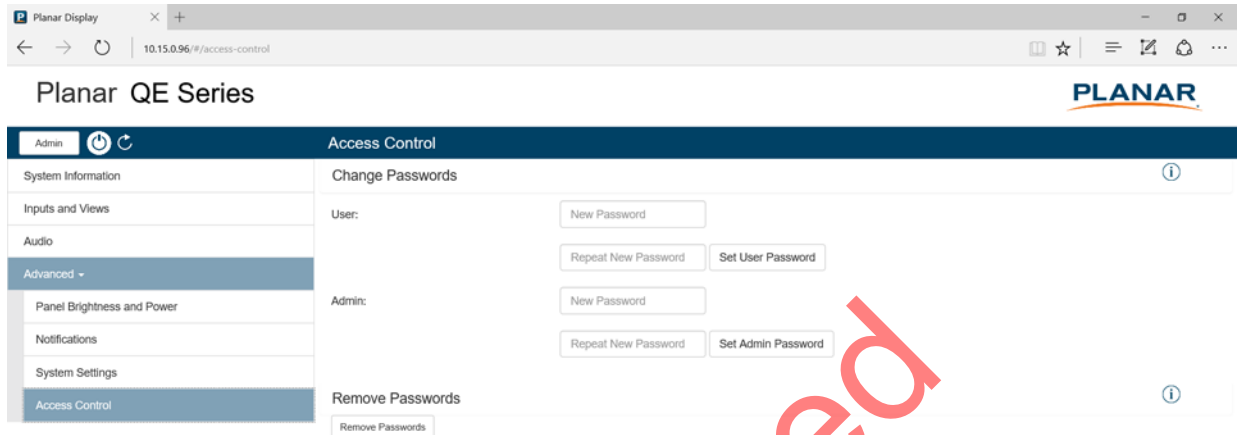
Planar Display × +

10.15.0.96/#/access-control

Planar QE Series

PLANAR

Admin

Access Control

System Information

Inputs and Views

Audio

Advanced

Panel Brightness and Power

Notifications

System Settings

Access Control

Change Passwords

User:

New Password

Repeat New Password

Set User Password

Admin:

New Password

Repeat New Password

Set Admin Password

Remove Passwords

Remove Passwords

ed